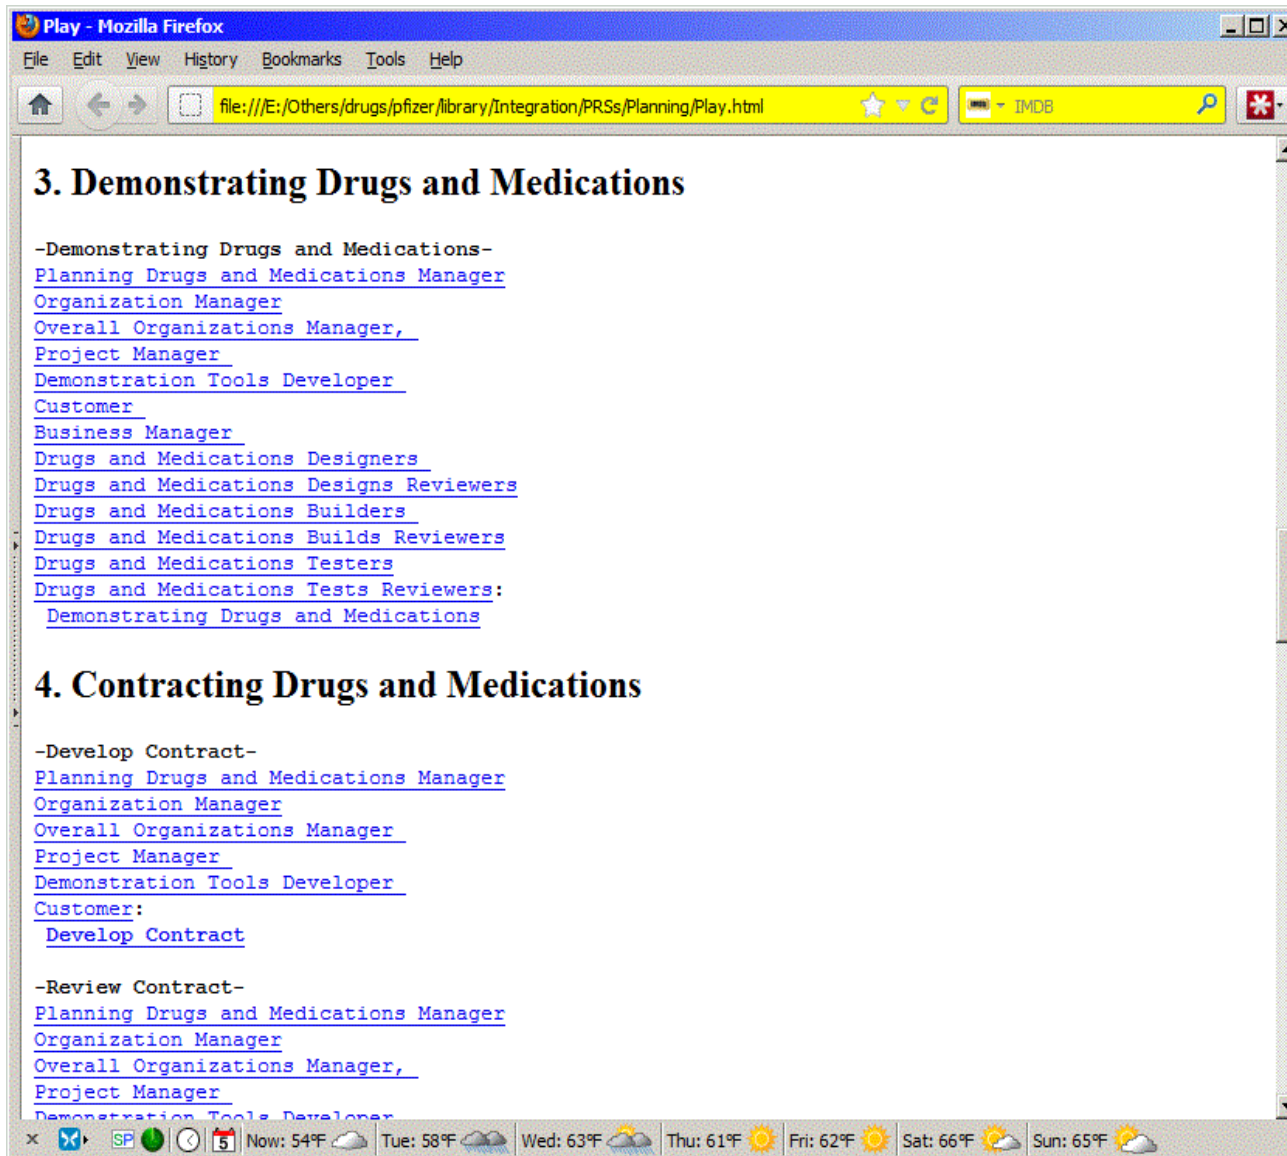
Play - Mozilla Firefox

File Edit View History Bookmarks Tools Help

file:///E:/Others/drugs/pfizer/library/Integration/PRSs/Planning/Play.html

IMDB

3. Demonstrating Drugs and Medications

-Demonstrating Drugs and Medications-
Planning Drugs and Medications Manager
Organization Manager
Overall Organizations Manager,
Project Manager
Demonstration Tools Developer
Customer
Business Manager
Drugs and Medications Designers
Drugs and Medications Designs Reviewers
Drugs and Medications Builders
Drugs and Medications Builds Reviewers
Drugs and Medications Testers
Drugs and Medications Tests Reviewers:
Demonstrating Drugs and Medications

4. Contracting Drugs and Medications

-Develop Contract-
Planning Drugs and Medications Manager
Organization Manager
Overall Organizations Manager
Project Manager
Demonstration Tools Developer
Customer:
Develop Contract

-Review Contract-
Planning Drugs and Medications Manager
Organization Manager
Overall Organizations Manager,
Project Manager
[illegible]

SP 5 Now: 54°F Tue: 58°F Wed: 63°F Thu: 61°F Fri: 62°F Sat: 66°F Sun: 65°F